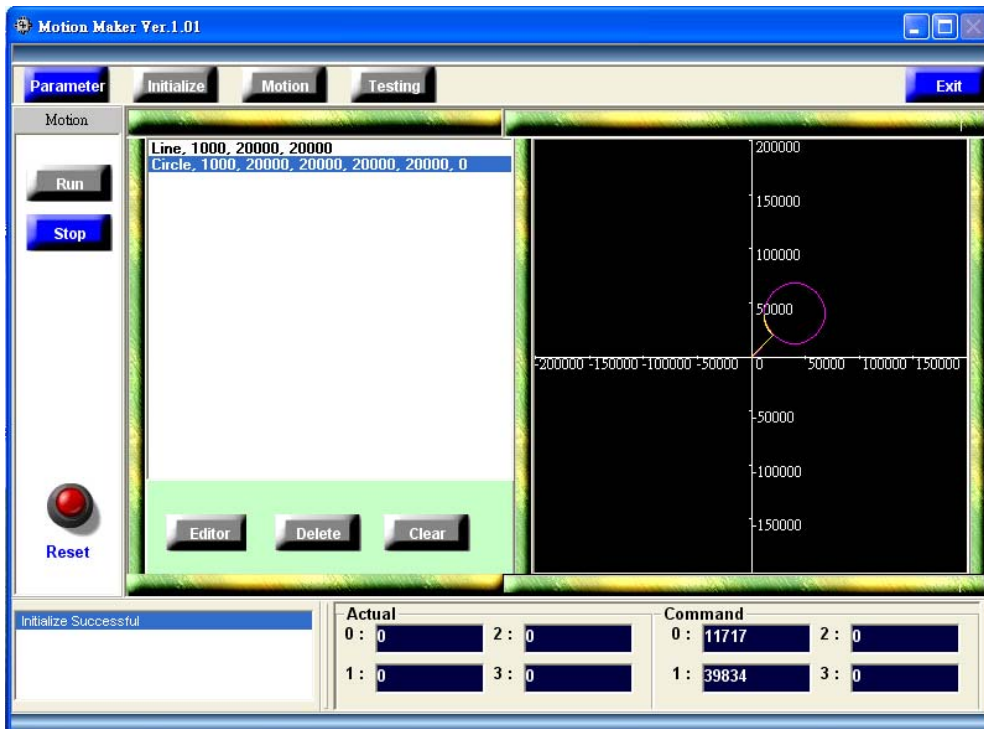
Motion Maker Ver.1.01

Parameter Initialize Motion Testing Exit

Motion

Run

Stop

Reset

Line, 1000, 20000, 20000
Circle, 1000, 20000, 20000, 20000, 20000, 0

Editor Delete Clear

200000
150000
100000
50000
-200000 -150000 -100000 -50000 0 50000 100000 150000
-50000
-100000
-150000

Initialize Successful

Actual
0: 0 2: 0
1: 0 3: 0

Command
0: 11717 2: 0
1: 39834 3: 0